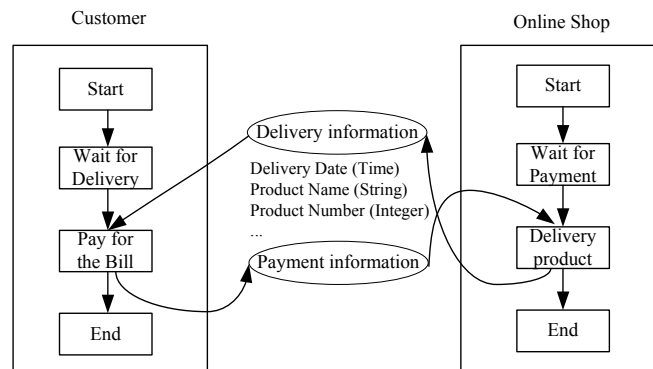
Customer

Start

Wait for Delivery

Pay for the Bill

End

Delivery information

Delivery Date (Time)
Product Name (String)
Product Number (Integer)
...

Payment information

Online Shop

Start

Wait for Payment

Delivery product

End